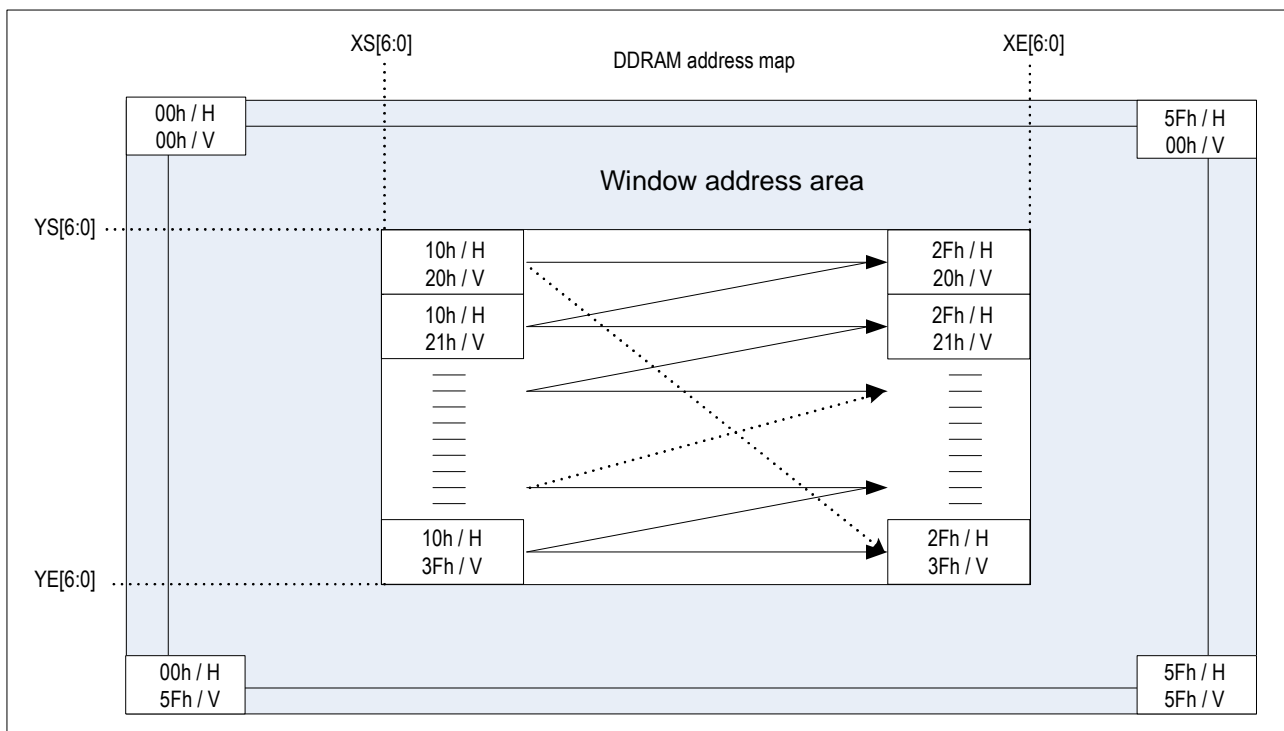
XS[6:0]

DDRAM address map

XE[6:0]

00h / H
00h / V

5Fh / H
00h / V

Window address area

YS[6:0]

10h / H
20h / V

2Fh / H
20h / V

10h / H
21h / V

2Fh / H
21h / V

10h / H
3Fh / V

2Fh / H
3Fh / V

YE[6:0]

00h / H
5Fh / V

5Fh / H
5Fh / V